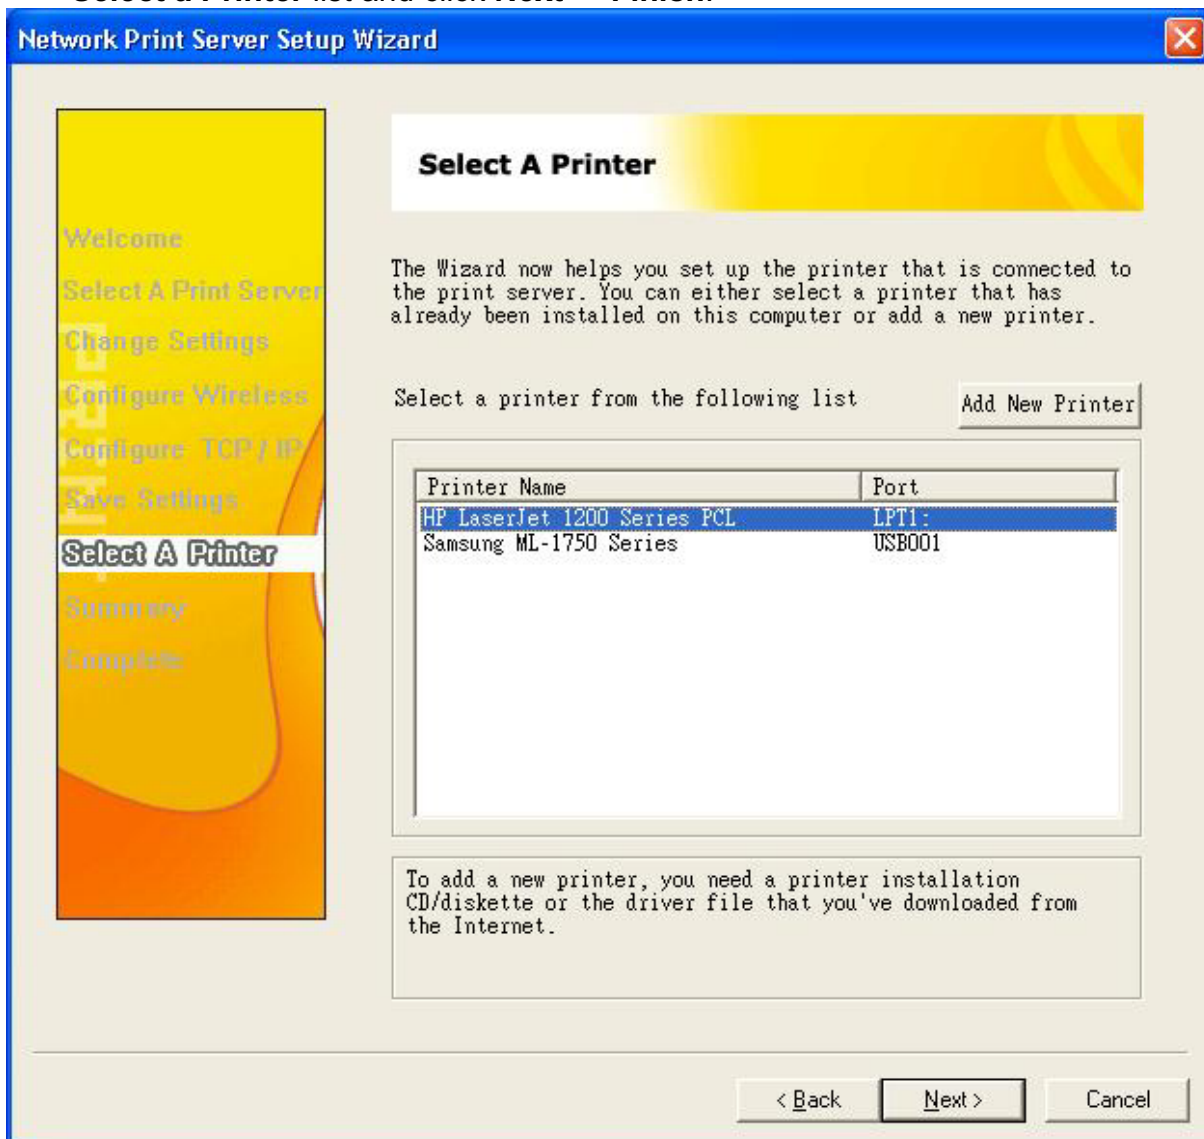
Network Print Server Setup Wizard

Welcome
Select A Print Server
Change Settings
Configure Wireless
Configure TCP / IP
Save Settings
Select A Printer
Summary
Complete

Select A Printer

The Wizard now helps you set up the printer that is connected to the print server. You can either select a printer that has already been installed on this computer or add a new printer.

Select a printer from the following list

Add New Printer

| Printer Name | Port |
|---|---|
| HP LaserJet 1200 Series PCL | LPT1: |
| Samsung ML-1750 Series | USB001 |

To add a new printer, you need a printer installation CD/diskette or the driver file that you've downloaded from the Internet.

< Back
Next >
Cancel